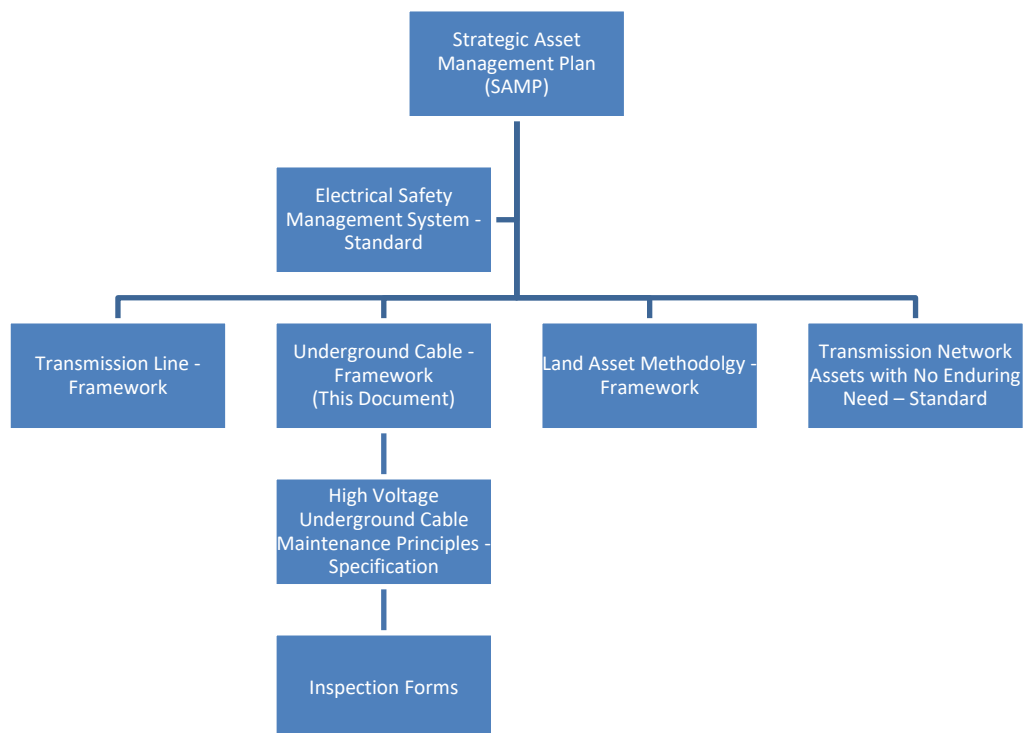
Strategic Asset Management Plan (SAMP)

Electrical Safety Management System - Standard

Transmission Line - Framework

Underground Cable - Framework (This Document)

Land Asset Methodolgy - Framework

Transmission Network Assets with No Enduring Need – Standard

High Voltage Underground Cable Maintenance Principles - Specification

Inspection Forms